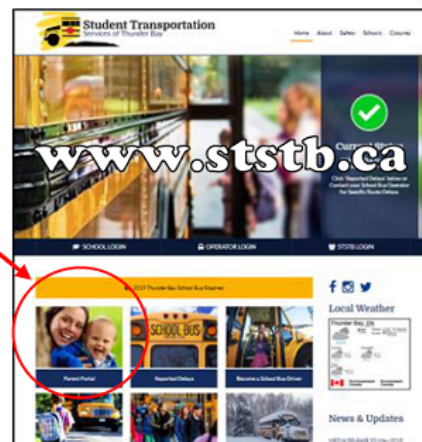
Student Transportation
Services of Thunder Bay

Home About Safety Schools Closures

www.ststb.ca

Current Status

Click 'Reported Delays' below or Contact your School Bus Operator for Specific Route Delays

SCHOOL LOGIN
OPERATOR LOGIN
STSTB LOGIN

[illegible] 2017 Thunder Bay School Bus Routes

SCHOOL BUS

Parent Portal
Reported Delays
Become a School Bus Driver

Local Weather

Thunder Bay, ON

News & Updates
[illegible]